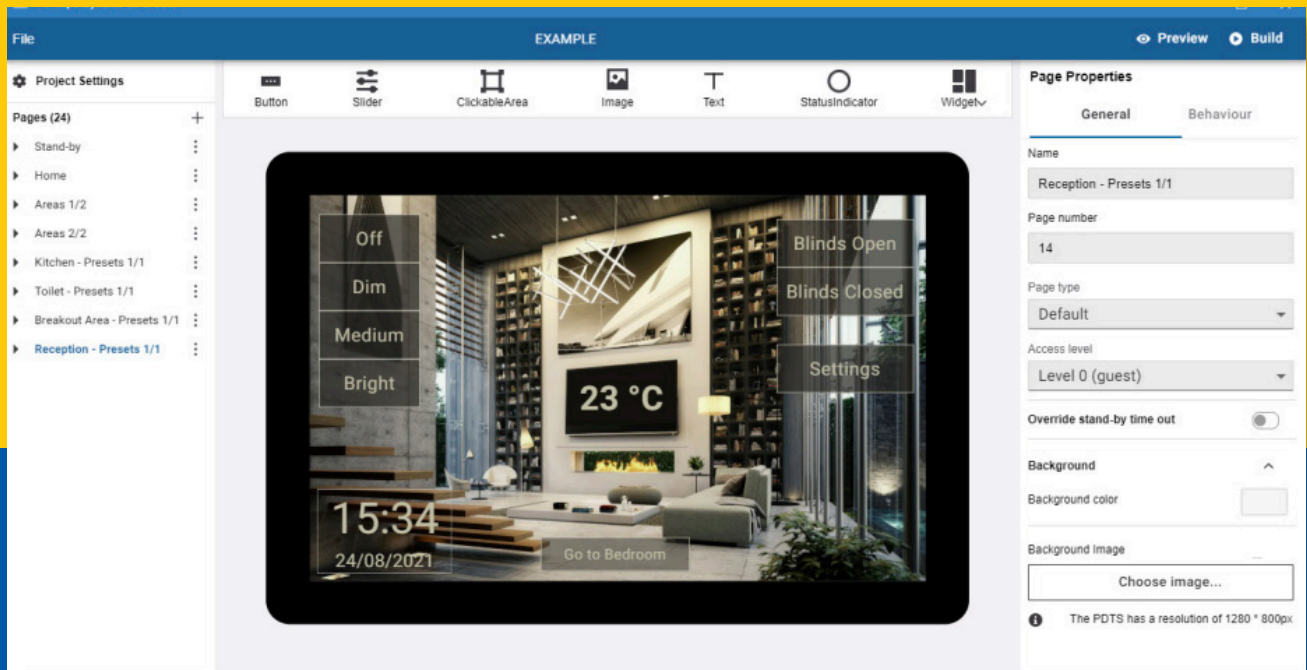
File

EXAMPLE

Preview Build

Project Settings

Pages (24) +

Stand-by

Home

Areas 1/2

Areas 2/2

Kitchen - Presets 1/1

Toilet - Presets 1/1

Breakout Area - Presets 1/1

Reception - Presets 1/1

Button Slider ClickableArea Image Text StatusIndicator Widget

Off

Dim

Medium

Bright

Blinds Open

Blinds Closed

Settings

23 °C

15:34

24/08/2021

Go to Bedroom

Page Properties

General Behaviour

Name

Reception - Presets 1/1

Page number

14

Page type

Default

Access level

Level 0 (guest)

Override stand-by time out

Background

Background color

Background Image

Choose image...

The PDTS has a resolution of 1280 * 800px